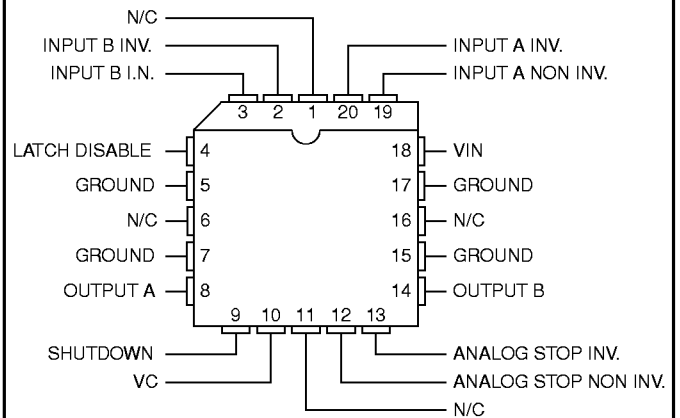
N/C
INPUT B INV.
INPUT B I.N.
INPUT A INV.
INPUT A NON INV.
3 2 1 20 19
LATCH DISABLE 4
GROUND 5
N/C 6
GROUND 7
OUTPUT A 8
18 VIN
17 GROUND
16 N/C
15 GROUND
14 OUTPUT B
9 10 11 12 13
SHUTDOWN
VC
ANALOG STOP INV.
ANALOG STOP NON INV.
N/C